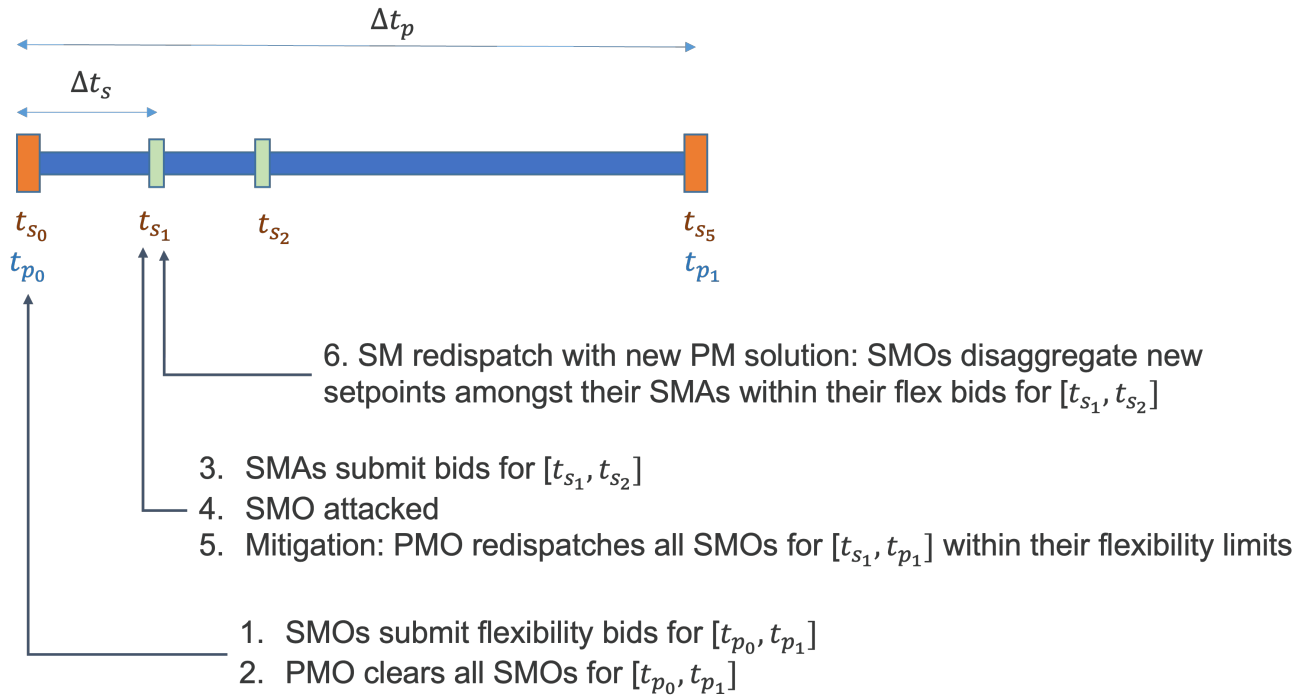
$\Delta t_p$

$\Delta t_s$

$t_{s_0}$
$t_{p_0}$

$t_{s_1}$

$t_{s_2}$

$t_{s_5}$
$t_{p_1}$

6. SM redispatch with new PM solution: SMOs disaggregate new setpoints amongst their SMAs within their flex bids for $[t_{s_1}, t_{s_2}]$

3. SMAs submit bids for $[t_{s_1}, t_{s_2}]$
4. SMO attacked
5. Mitigation: PMO redispatches all SMOs for $[t_{s_1}, t_{p_1}]$ within their flexibility limits

1. SMOs submit flexibility bids for $[t_{p_0}, t_{p_1}]$
2. PMO clears all SMOs for $[t_{p_0}, t_{p_1}]$